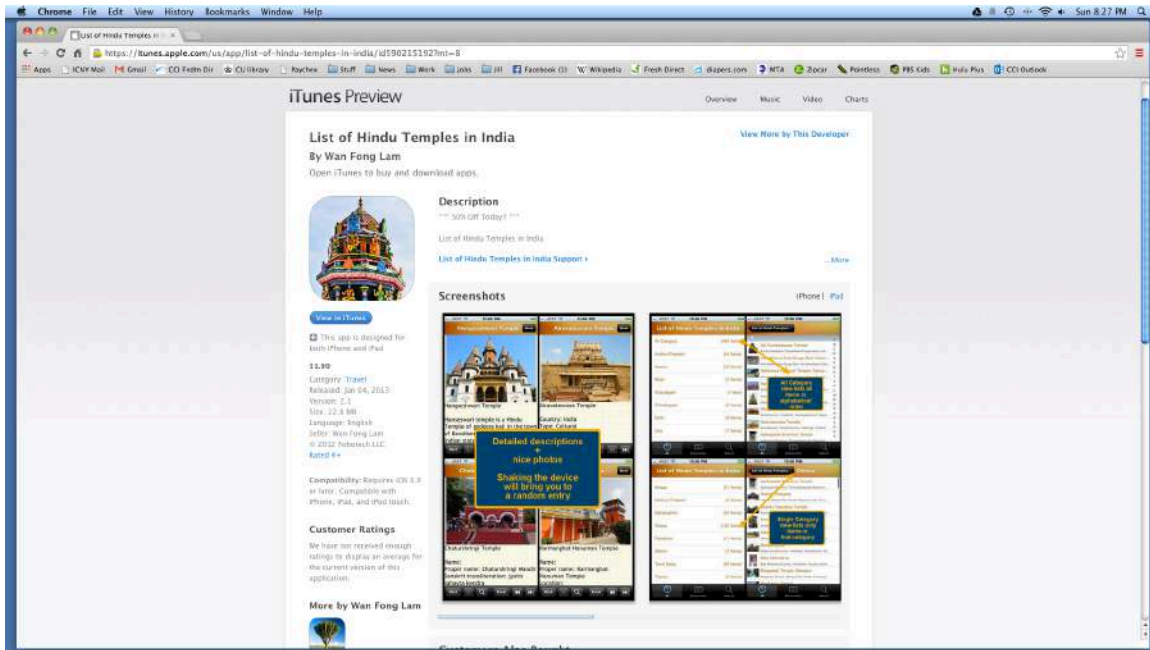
Chrome File Edit View History Bookmarks Window Help

Sun 8:27 PM

List of Hindu Temples in ×

https://itunes.apple.com/us/app/list-of-hindu-temples-in-india/id596215192?mt=8

Apps ICNY Mail Gmail CCI Fndtn Dir CU library Paychex Stuff News Work Jobs Jill Facebook (1) Wikipedia Fresh Direct diapers.com NTA Zipcar Pointless PBS Kids Hulu Plus CCI Outlook

iTunes Preview

Overview Music Video Charts

List of Hindu Temples in India

By Wan Fong Lam

Open iTunes to buy and download apps.

View More by This Developer

Description

*** 50% Off Today! ***

List of Hindu Temples in India

List of Hindu Temples in India Support ›

...More

View in iTunes

This app is designed for both iPhone and iPad

$1.99

Category: Travel
Released: Jan 04, 2013
Version: 2.1
Size: 22.8 MB
Language: English
Seller: Wan Fong Lam
© 2012 Fobotech LLC
Rated 4+

Compatibility: Requires iOS 3.0 or later. Compatible with iPhone, iPad, and iPod touch.

Customer Ratings

We have not received enough ratings to display an average for the current version of this application.

More by Wan Fong Lam

Screenshots

iPhone | iPad

Detailed descriptions + nice photos

Shaking the device will bring you to a random entry

All Category view lists all items in alphabetical order

Single Category view lists only items in that category

Chaturshringi Temple

Hanuman Temple

Customers Also Bought